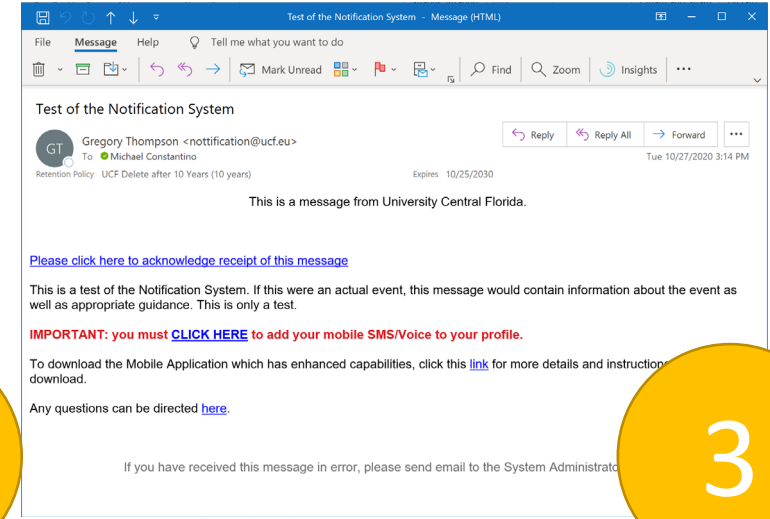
Test of the Notification System - Message (HTML)

File Message Help Tell me what you want to do

Mark Unread Find Zoom Insights ···

Test of the Notification System

GT Gregory Thompson <nottification@ucf.eu>
To Michael Constantino

Reply Reply All Forward ···

Tue 10/27/2020 3:14 PM

Retention Policy UCF Delete after 10 Years (10 years) Expires 10/25/2030

This is a message from University Central Florida.

Please click here to acknowledge receipt of this message

This is a test of the Notification System. If this were an actual event, this message would contain information about the event as well as appropriate guidance. This is only a test.

IMPORTANT: you must CLICK HERE to add your mobile SMS/Voice to your profile.

To download the Mobile Application which has enhanced capabilities, click this link for more details and instructio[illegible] download.

Any questions can be directed here.

If you have received this message in error, please send email to the System Administrato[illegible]

3